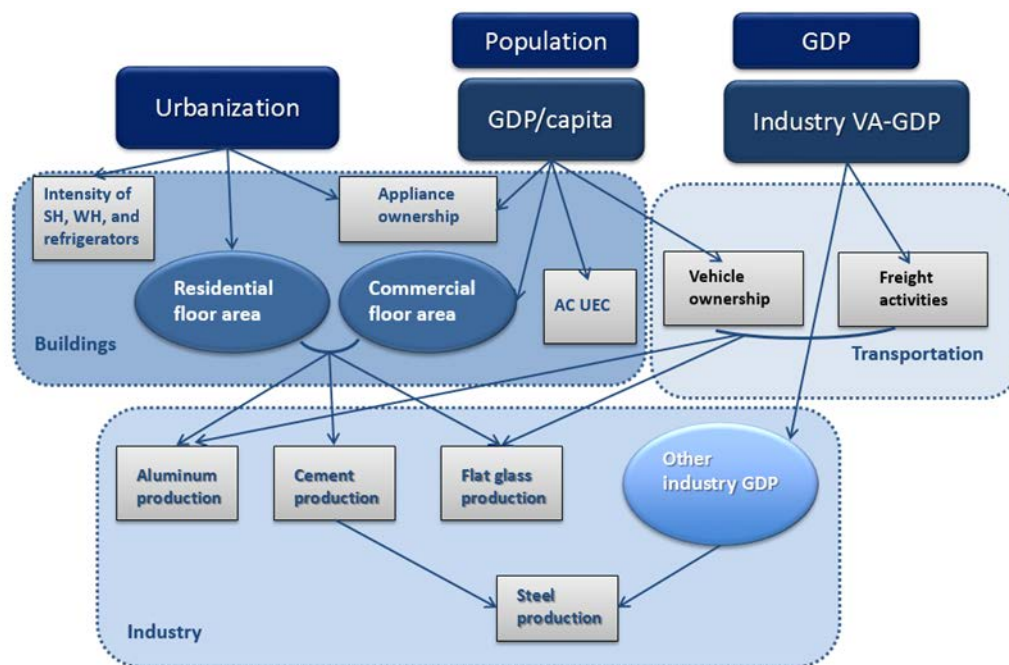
Population

GDP

Urbanization

GDP/capita

Industry VA-GDP

Intensity of SH, WH, and refrigerators

Appliance ownership

Residential floor area

Commercial floor area

AC UEC

Vehicle ownership

Freight activities

Buildings

Transportation

Aluminum production

Cement production

Flat glass production

Other industry GDP

Steel production

Industry